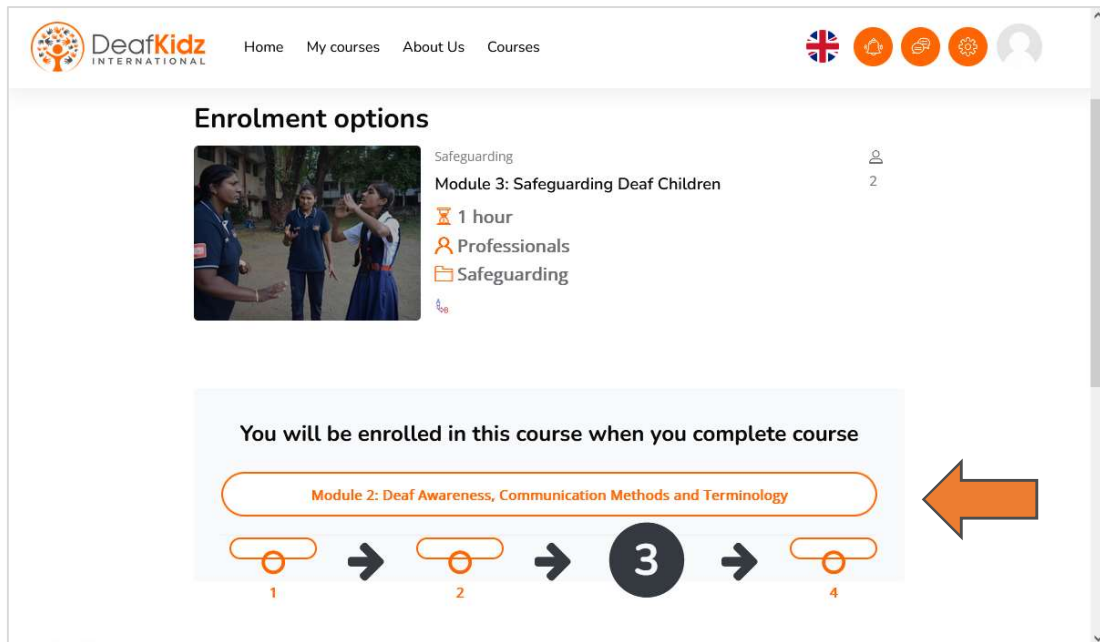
DeafKidz INTERNATIONAL

Home My courses About Us Courses

Enrolment options

Safeguarding

Module 3: Safeguarding Deaf Children

2

1 hour

Professionals

Safeguarding

You will be enrolled in this course when you complete course

Module 2: Deaf Awareness, Communication Methods and Terminology

3

1

2

4